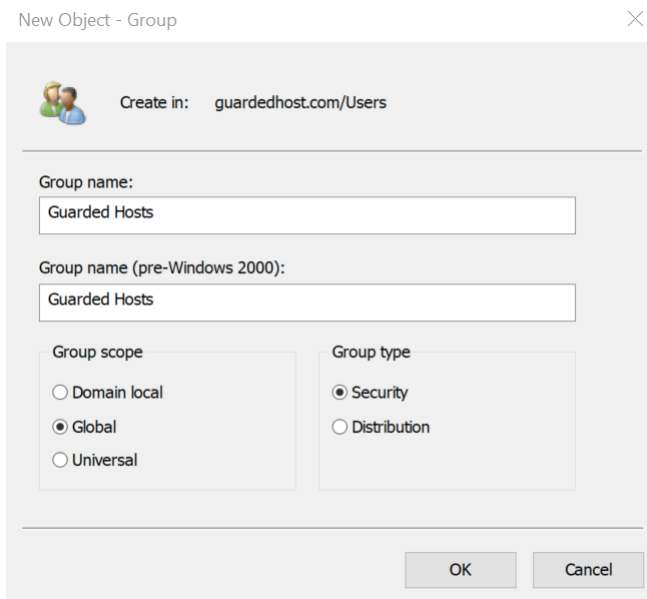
New Object - Group

Create in: guardedhost.com/Users

Group name:

Guarded Hosts

Group name (pre-Windows 2000):

Guarded Hosts

Group scope

Domain local

Global

Universal

Group type

Security

Distribution

OK

Cancel